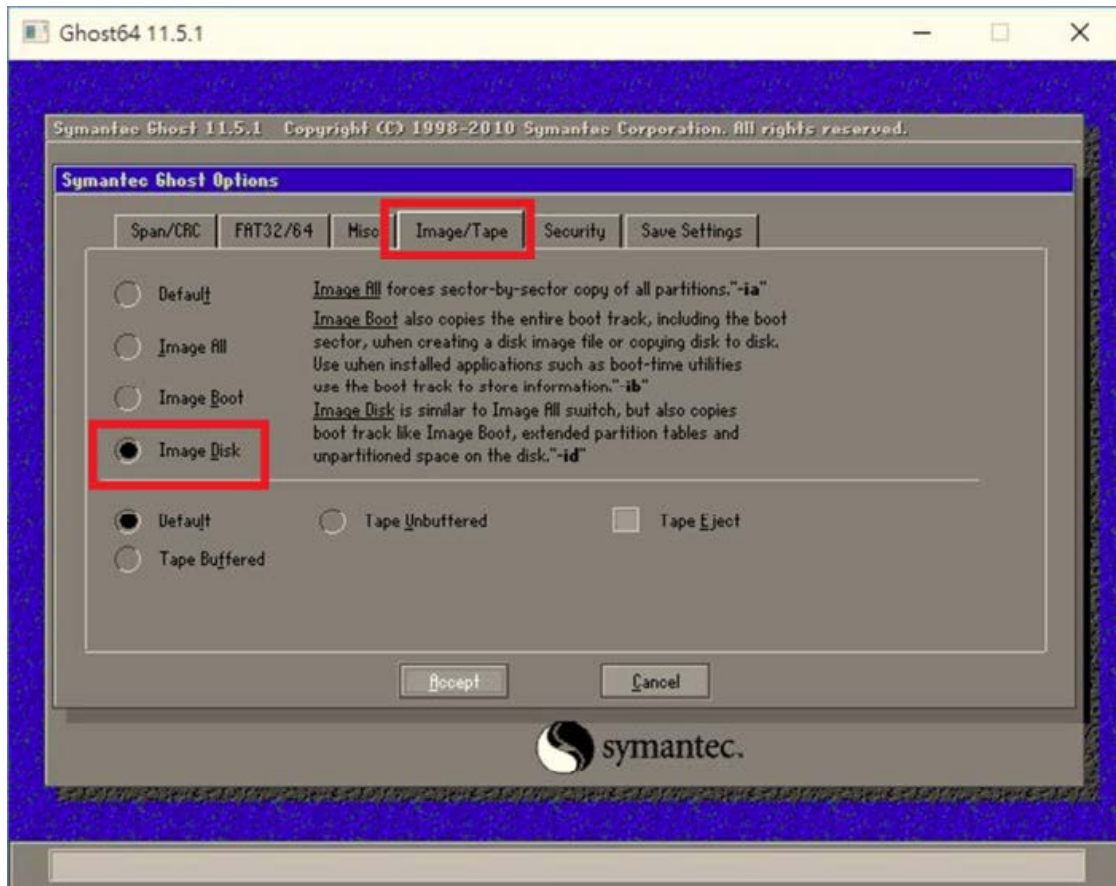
Ghost64 11.5.1

Symantec Ghost 11.5.1 Copyright (C) 1998-2010 Symantec Corporation. All rights reserved.

Symantec Ghost Options

Span/CRC | FAT32/64 | Misc | Image/Tape | Security | Save Settings

Default

Image All

Image Boot

Image Disk

Image All forces sector-by-sector copy of all partitions."-ia"
Image Boot also copies the entire boot track, including the boot sector, when creating a disk image file or copying disk to disk. Use when installed applications such as boot-time utilities use the boot track to store information."-ib"
Image Disk is similar to Image All switch, but also copies boot track like Image Boot, extended partition tables and unpartitioned space on the disk."-id"

Default

Tape Buffered

Tape Unbuffered

Tape Eject

Accept

Cancel

symantec.